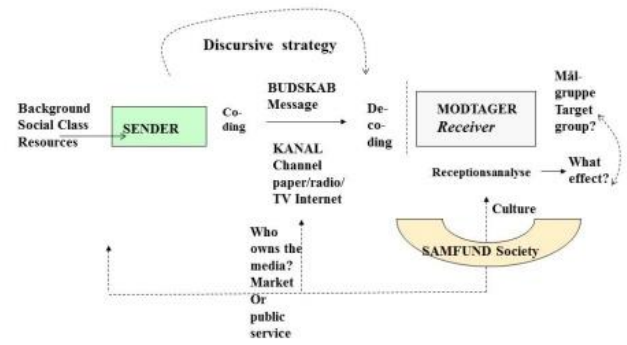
Discursive strategy

Background Social Class Resources

SENDER

Coding

BUDSKAB Message

KANAL Channel paper/radio/ TV Internet

Decoding

MODTAGER *Receiver*

Mål-gruppe Target group?

Receptionsanalyse

What effect?

Culture

SAMFUND Society

Who owns the media? Market Or public service